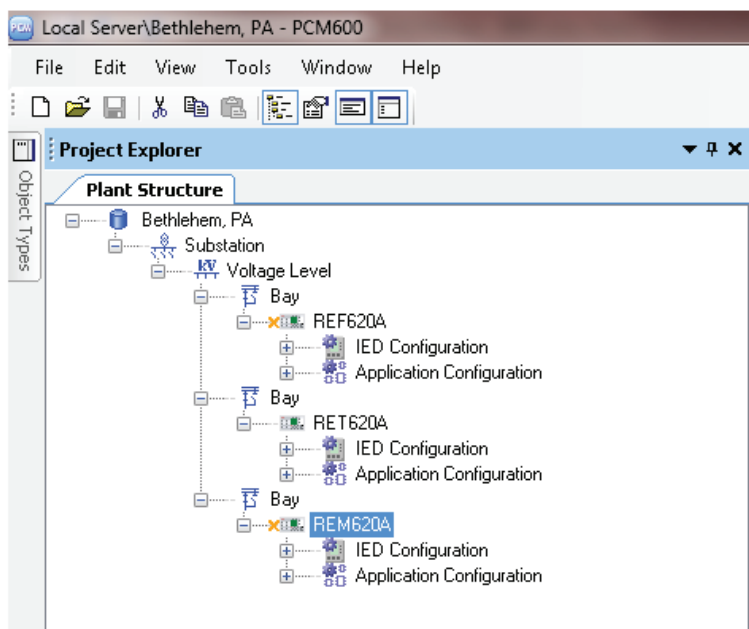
Local Server\Bethlehem, PA - PCM600

File Edit View Tools Window Help

Object Types

Project Explorer

Plant Structure

Bethlehem, PA
Substation
Voltage Level
Bay
REF620A
IED Configuration
Application Configuration
Bay
RET620A
IED Configuration
Application Configuration
Bay
REM620A
IED Configuration
Application Configuration